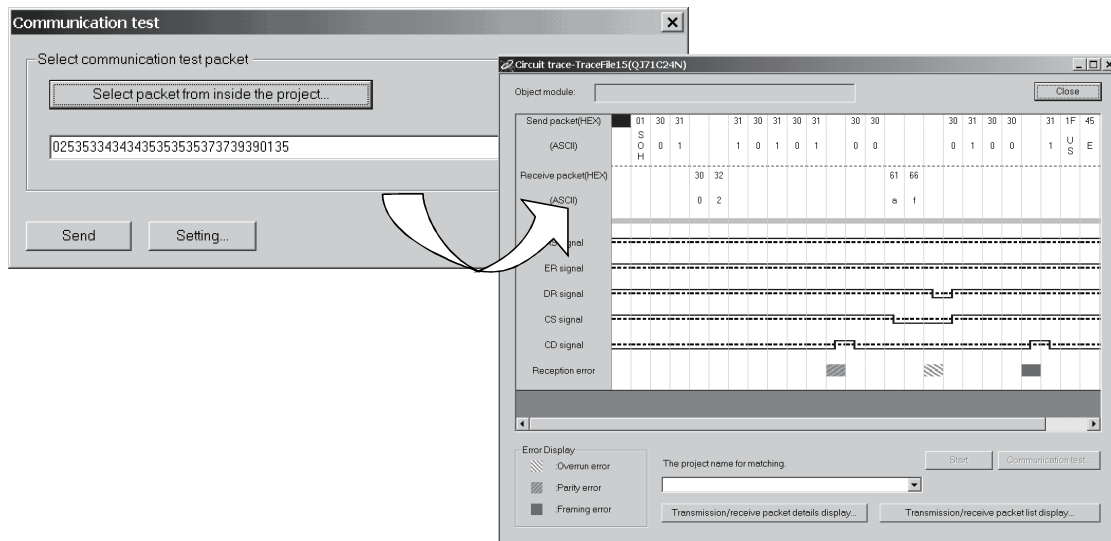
Communication test

Select communication test packet

Select packet from inside the project...

0253533434343535353537373939013 5

Send

Setting...

Circuit trace-TraceFile15(QJ71C24N)

Object module:

Close

| Send packet(HEX) | | 01 | 30 | 31 | | | 31 | 30 | 31 | 30 | 31 | | 30 | 30 | | | | 30 | 31 | 30 | 30 | | 31 | 1F | 45 |
|---|---|---|---|---|---|---|---|---|---|---|---|---|---|---|---|---|---|---|---|---|---|---|---|---|---|
| (ASCII) | | SOH | 0 | 1 | | | 1 | 0 | 1 | 0 | 1 | | 0 | 0 | | | | 0 | 1 | 0 | 0 | | 1 | US | E |
| Receive packet(HEX) | | | | | 30 | 32 | | | | | | | | | 61 | 66 | | | | | | | | | |
| (ASCII) | | | | | 0 | 2 | | | | | | | | | a | f | | | | | | | | | |

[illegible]gnal

ER signal

DR signal

CS signal

CD signal

Reception error

Error Display

:Overrun error

:Parity error

:Framing error

The project name for matching.

Start

Communication test...

Transmission/receive packet details display...

Transmission/receive packet list display...